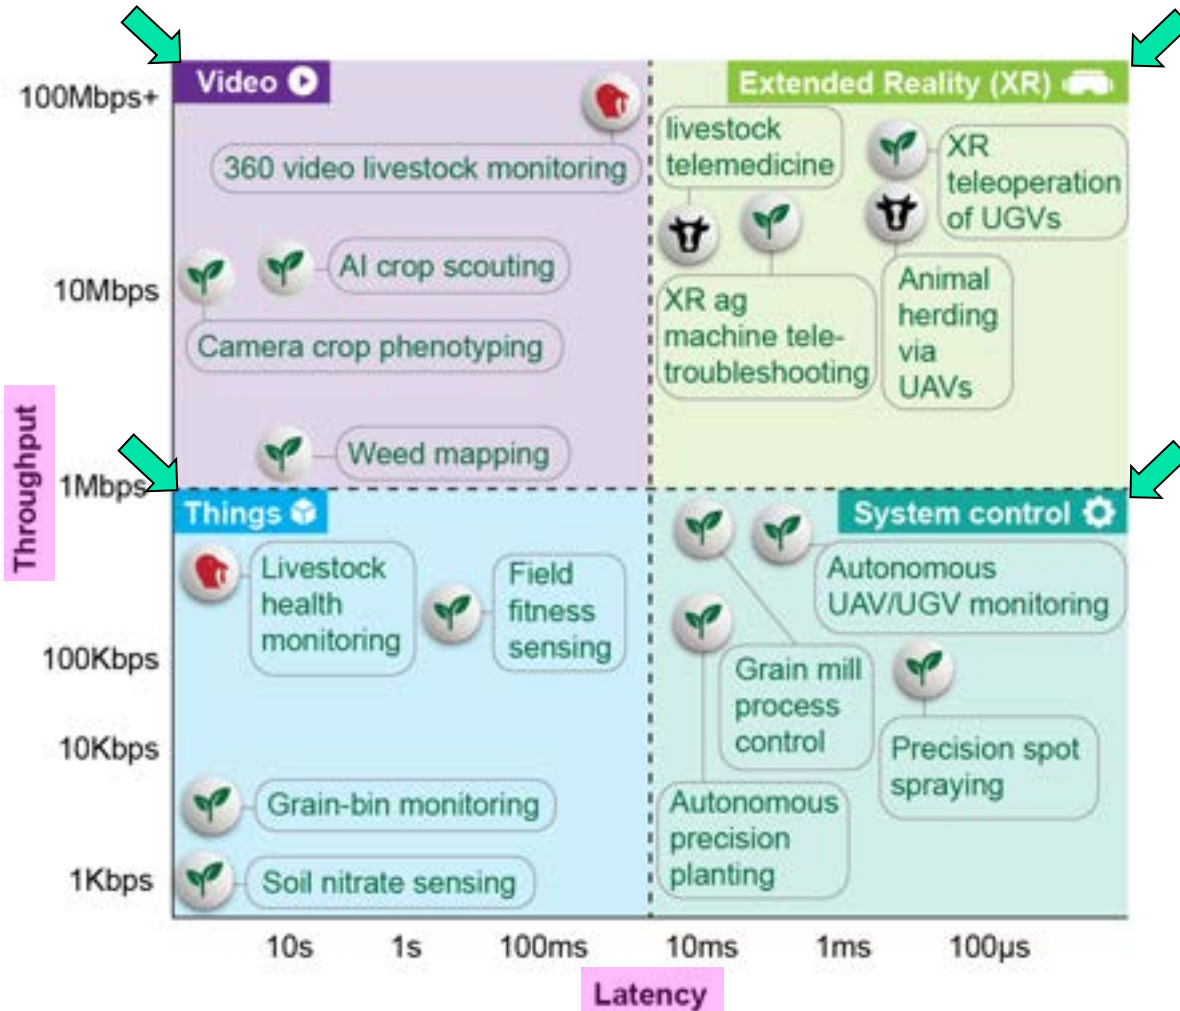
Video

Extended Reality (XR)

100Mbps+

360 video livestock monitoring

livestock telemedicine

XR teleoperation of UGVs

10Mbps

AI crop scouting

Camera crop phenotyping

XR ag machine tele-troubleshooting

Animal herding via UAVs

Weed mapping

Throughput

1Mbps

Things

System control

Livestock health monitoring

Field fitness sensing

Autonomous UAV/UGV monitoring

100Kbps

Grain mill process control

Precision spot spraying

10Kbps

Grain-bin monitoring

Autonomous precision planting

1Kbps

Soil nitrate sensing

10s 1s 100ms 10ms 1ms 100μs

Latency